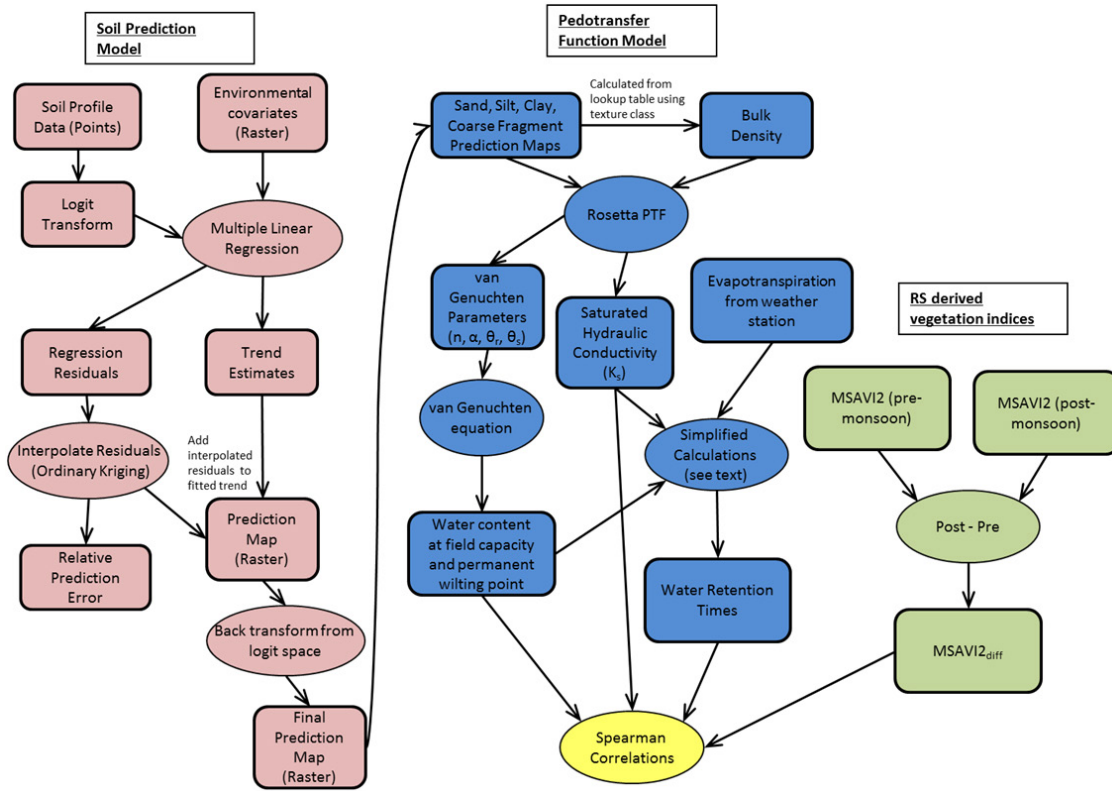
Soil Prediction Model

Soil Profile Data (Points)

Environmental covariates (Raster)

Logit Transform

Multiple Linear Regression

Regression Residuals

Trend Estimates

Interpolate Residuals (Ordinary Kriging)

Add interpolated residuals to fitted trend

Relative Prediction Error

Prediction Map (Raster)

Back transform from logit space

Final Prediction Map (Raster)

Pedotransfer Function Model

Sand, Silt, Clay, Coarse Fragment Prediction Maps

Calculated from lookup table using texture class

Bulk Density

Rosetta PTF

van Genuchten Parameters (n, $\alpha$, $\theta_r$, $\theta_s$)

Saturated Hydraulic Conductivity ($K_s$)

Evapotranspiration from weather station

van Genuchten equation

Simplified Calculations (see text)

Water content at field capacity and permanent wilting point

Water Retention Times

Spearman Correlations

RS derived vegetation indices

MSAVI2 (pre-monsoon)

MSAVI2 (post-monsoon)

Post - Pre

MSAVI2$_{diff}$